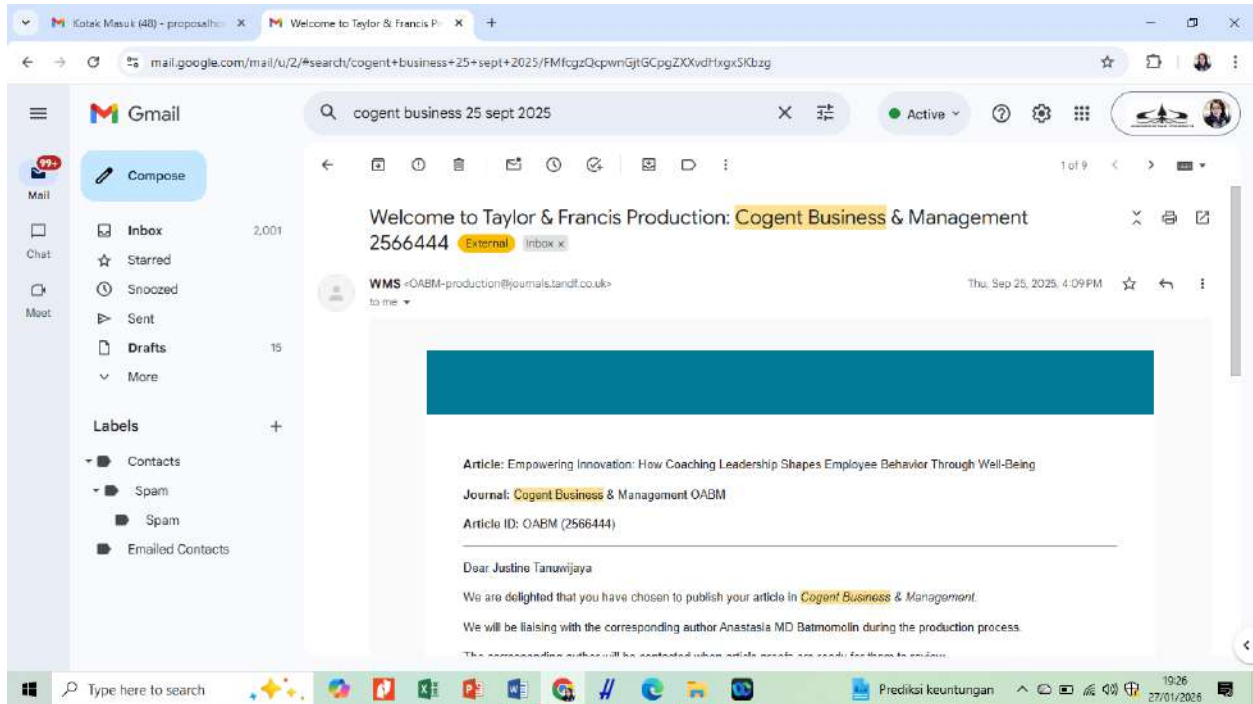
Kotak Masuk (48) - proposalh
Welcome to Taylor & Francis P
mail.google.com/mail/u/2/#search/cogent+business+25+sept+2025/FMfcgzQcpwnGjtGCpgZXXvdHxgxSKbzg

Gmail
cogent business 25 sept 2025
Active
99+
Mail
Chat
Meet
Compose
Inbox 2,001
Starred
Snoozed
Sent
Drafts 15
More
Labels
Contacts
Spam
Spam
Emailed Contacts

1 of 9

Welcome to Taylor & Francis Production: Cogent Business & Management 2566444 External Inbox ×

WMS <OABM-production@journals.tandf.co.uk>
to me
Thu, Sep 25, 2025, 4:09 PM

Article: Empowering Innovation: How Coaching Leadership Shapes Employee Behavior Through Well-Being

Journal: Cogent Business & Management OABM

Article ID: OABM (2566444)

Dear Justine Tanuwijaya

We are delighted that you have chosen to publish your article in Cogent Business & Management.

We will be liaising with the corresponding author Anastasia MD Batmomolin during the production process.

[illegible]

Type here to search
Prediksi keuntungan
19:26
27/01/2026